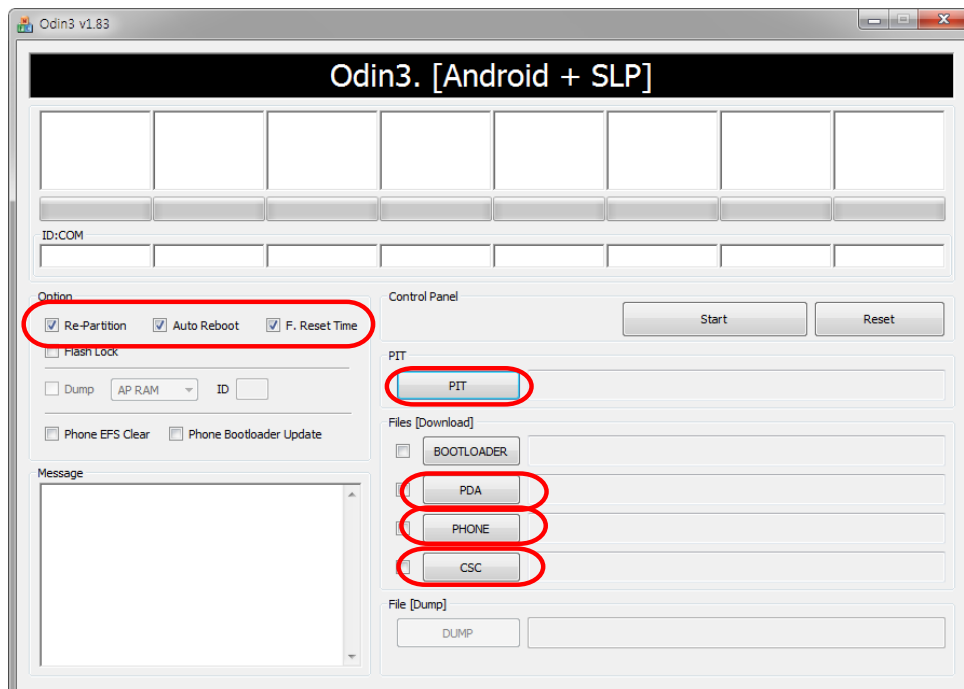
Odin3 v1.83

Odin3. [Android + SLP]

ID:COM

Option
Re-Partition Auto Reboot F. Reset Time
Flash Lock
Dump AP RAM ID
Phone EFS Clear Phone Bootloader Update

Message

Control Panel
Start Reset

PIT
PIT

Files [Download]
BOOTLOADER
PDA
PHONE
CSC

File [Dump]
DUMP